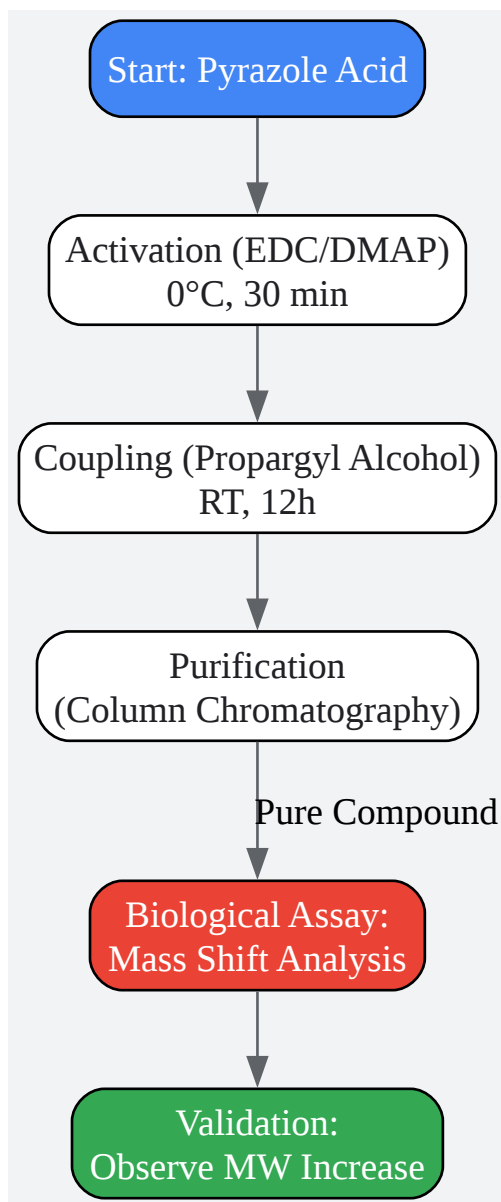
Start: Pyrazole Acid

Activation (EDC/DMAP)
0°C, 30 min

Coupling (Propargyl Alcohol)
RT, 12h

Purification
(Column Chromatography)

Pure Compound

Biological Assay:
Mass Shift Analysis

Validation:
Observe MW Increase